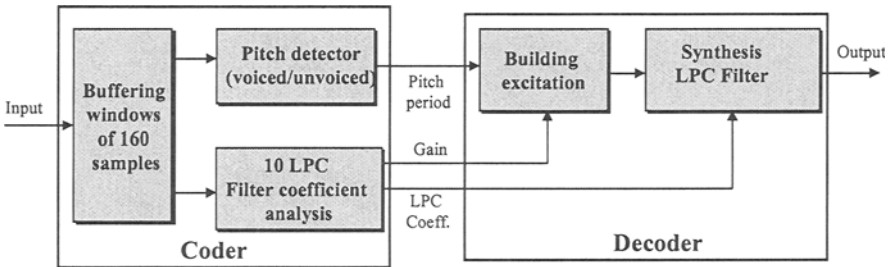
Input

Buffering windows of 160 samples

Pitch detector (voiced/unvoiced)

10 LPC Filter coefficient analysis

Coder

Pitch period

Gain

LPC Coeff.

Building excitation

Synthesis LPC Filter

Output

Decoder